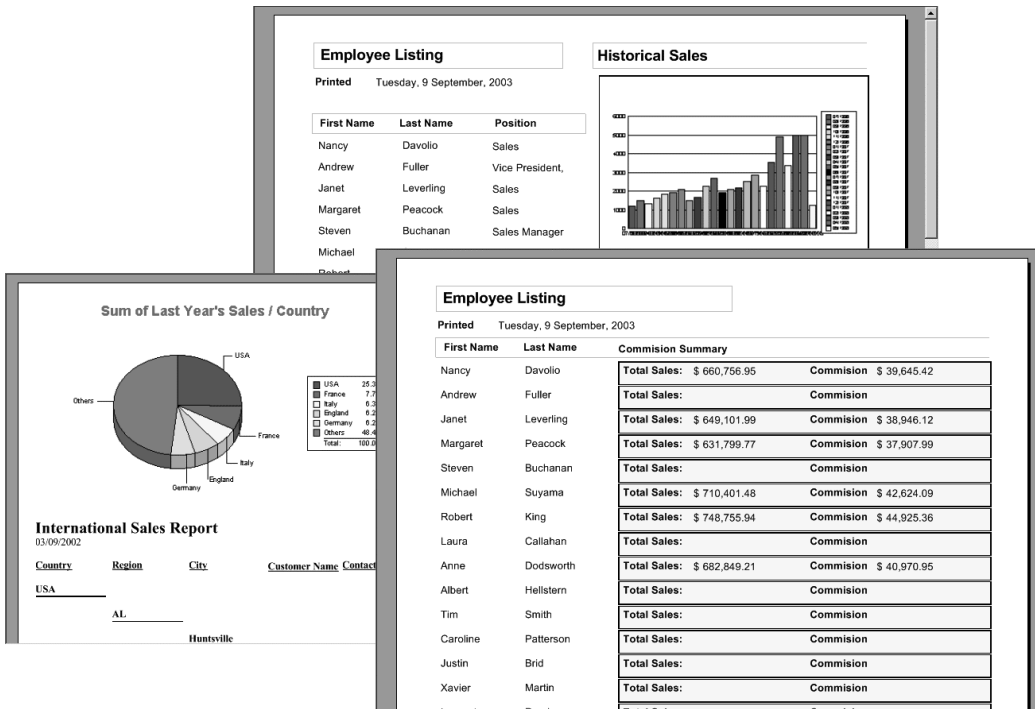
Employee Listing

Printed Tuesday, 9 September, 2003

| First Name | Last Name | Position |
|---|---|---|
| Nancy | Davolio | Sales |
| Andrew | Fuller | Vice President, |
| Janet | Leverling | Sales |
| Margaret | Peacock | Sales |
| Steven | Buchanan | Sales Manager |
| Michael | | |

Historical Sales

6000
5000
4000
3000
2000
1000

Sum of Last Year's Sales / Country

USA
Others
France
Italy
England
Germany

USA 25.3
France 7.7
Italy 6.3
England 6.2
Germany 6.2
Others 48.4
Total: 100.0

International Sales Report
03/09/2002

Country Region City Customer Name Contact

USA

AL

Huntsville

Employee Listing

Printed Tuesday, 9 September, 2003

| First Name | Last Name | Commision Summary | |
|---|---|---|---|
| Nancy | Davolio | Total Sales: $ 660,756.95 | Commision $ 39,645.42 |
| Andrew | Fuller | Total Sales: | Commision |
| Janet | Leverling | Total Sales: $ 649,101.99 | Commision $ 38,946.12 |
| Margaret | Peacock | Total Sales: $ 631,799.77 | Commision $ 37,907.99 |
| Steven | Buchanan | Total Sales: | Commision |
| Michael | Suyama | Total Sales: $ 710,401.48 | Commision $ 42,624.09 |
| Robert | King | Total Sales: $ 748,755.94 | Commision $ 44,925.36 |
| Laura | Callahan | Total Sales: | Commision |
| Anne | Dodsworth | Total Sales: $ 682,849.21 | Commision $ 40,970.95 |
| Albert | Hellstern | Total Sales: | Commision |
| Tim | Smith | Total Sales: | Commision |
| Caroline | Patterson | Total Sales: | Commision |
| Justin | Brid | Total Sales: | Commision |
| Xavier | Martin | Total Sales: | Commision |